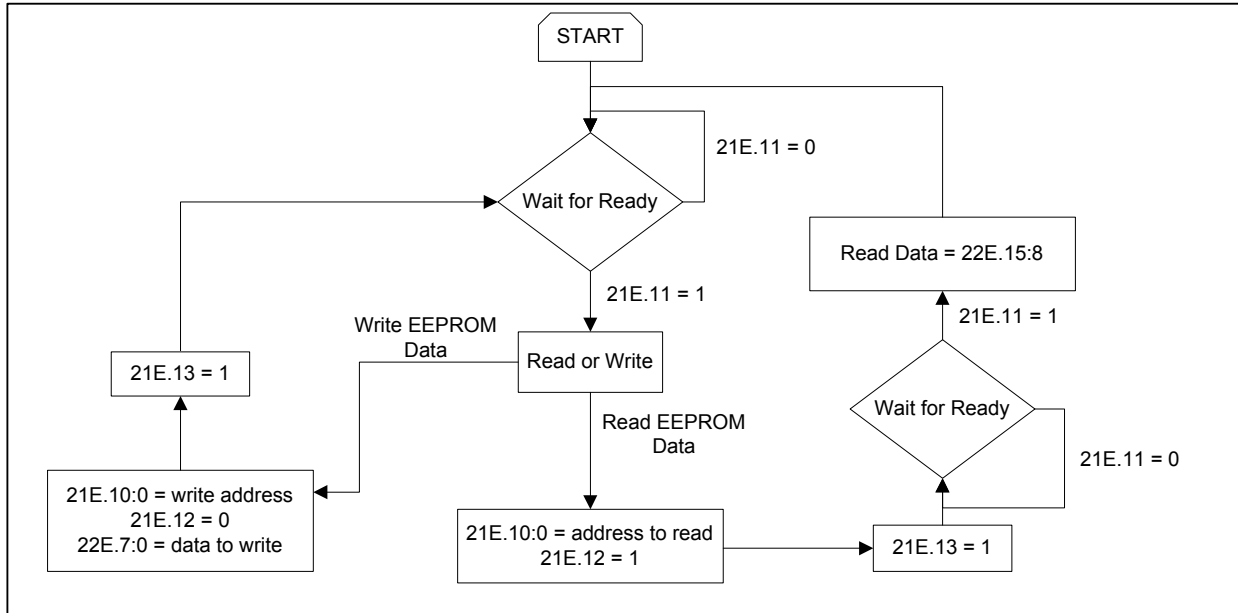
START

21E.11 = 0

Wait for Ready

Read Data = 22E.15:8

21E.11 = 1

Write EEPROM Data

Read or Write

21E.11 = 1

21E.13 = 1

Wait for Ready

Read EEPROM Data

21E.11 = 0

21E.10:0 = write address
21E.12 = 0
22E.7:0 = data to write

21E.10:0 = address to read
21E.12 = 1

21E.13 = 1